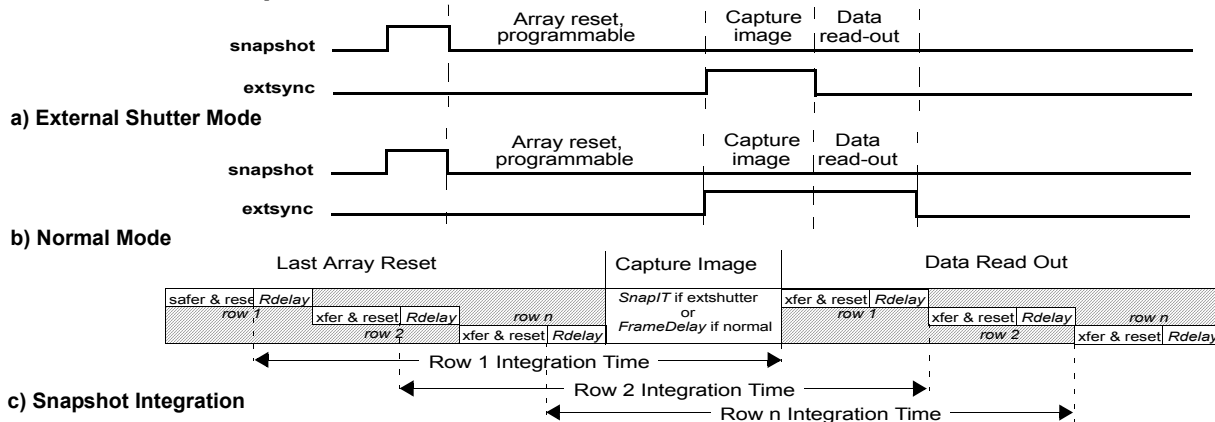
Array reset, programmable

Capture image

Data read-out

snapshot

extsync

a) External Shutter Mode

Array reset, programmable

Capture image

Data read-out

snapshot

extsync

b) Normal Mode

Last Array Reset

Capture Image

Data Read Out

safer & rese

Rdelay

row 1

xfer & reset

Rdelay

row 2

row n

xfer & reset

Rdelay

SnapIT if extshutter or FrameDelay if normal

xfer & reset

Rdelay

row 1

xfer & reset

Rdelay

row 2

row n

xfer & reset

Rdelay

Row 1 Integration Time

Row 2 Integration Time

c) Snapshot Integration

Row n Integration Time